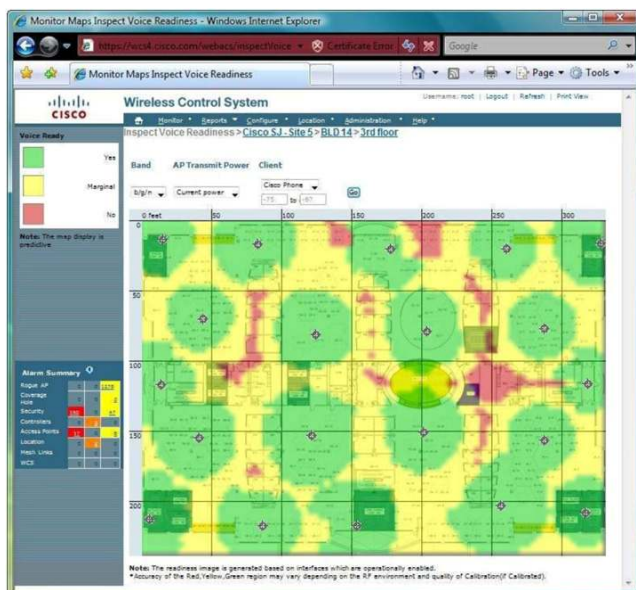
Monitor Maps Inspect Voice Readiness - Windows Internet Explorer

https://wcs4.cisco.com/webacs/inspectVoice

Certificate Error

Google

Monitor Maps Inspect Voice Readiness

Page ▾ Tools ▾

CISCO

Wireless Control System

Username: root | Logout | Refresh | Print View

Monitor ▾ Reports ▾ Configure ▾ Location ▾ Administration ▾ Help ▾

Inspect Voice Readiness > Cisco SJ - Site 5 > BLD 14 > 3rd floor

Voice Ready

Yes

Marginal

No

Note: The map display is predictive

Band

AP Transmit Power

Client

b/g/n

Current power

Cisco Phone

-75 to -67

Go

0 feet

50

100

150

200

250

300

0

50

100

150

200

Alarm Summary

Rogue AP

Coverage Hole

Security

Controllers

Access Points

Location

Mesh Links

WCS

Note: The readiness image is generated based on interfaces which are operationally enabled.

*Accuracy of the Red,Yellow,Green region may vary depending on the RF environment and quality of Calibration(If Calibrated).